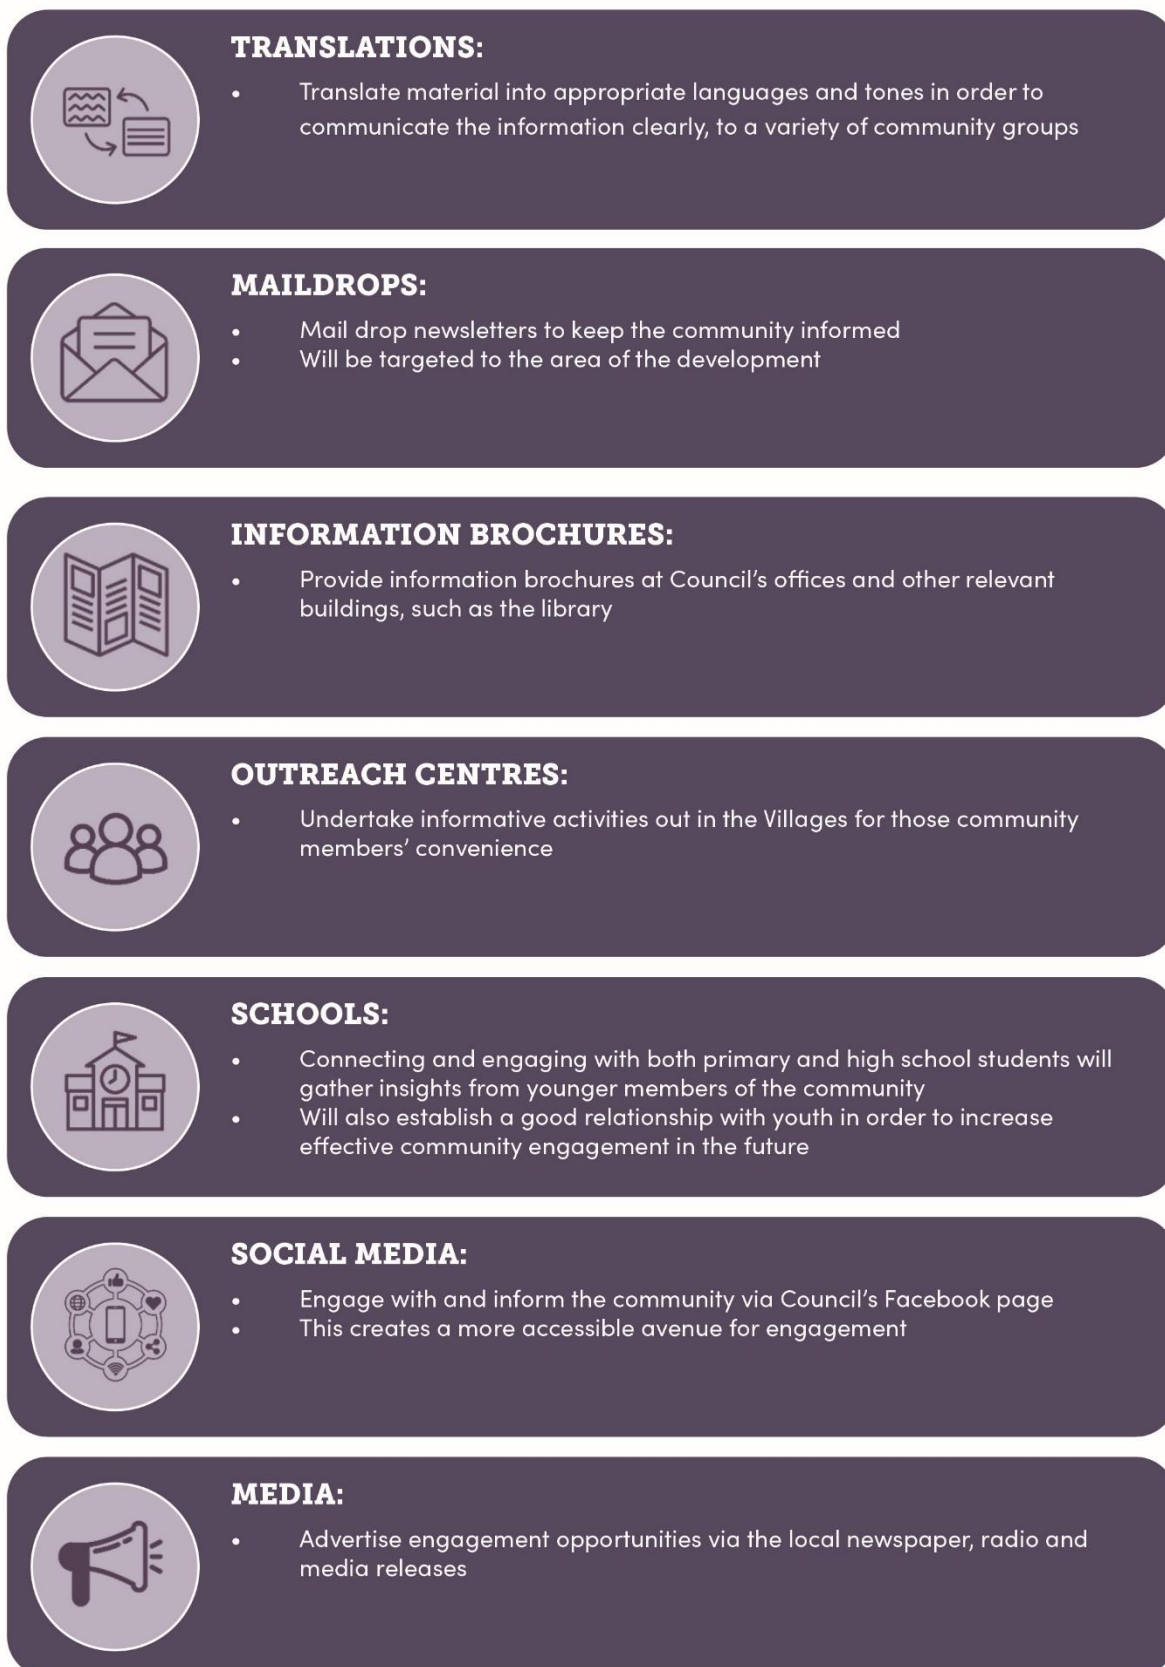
TRANSLATIONS:

• Translate material into appropriate languages and tones in order to communicate the information clearly, to a variety of community groups

MAILDROPS:

• Mail drop newsletters to keep the community informed
• Will be targeted to the area of the development

INFORMATION BROCHURES:

• Provide information brochures at Council's offices and other relevant buildings, such as the library

OUTREACH CENTRES:

• Undertake informative activities out in the Villages for those community members' convenience

SCHOOLS:

• Connecting and engaging with both primary and high school students will gather insights from younger members of the community
• Will also establish a good relationship with youth in order to increase effective community engagement in the future

SOCIAL MEDIA:

• Engage with and inform the community via Council's Facebook page
• This creates a more accessible avenue for engagement

MEDIA:

• Advertise engagement opportunities via the local newspaper, radio and media releases